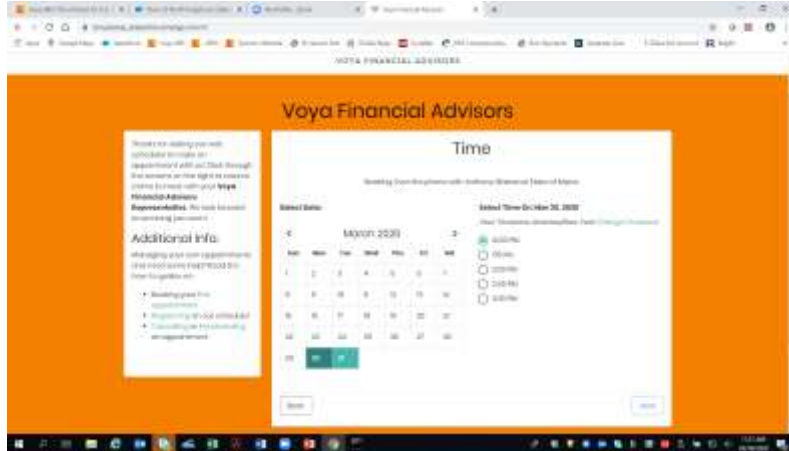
VOYA FINANCIAL ADVISORS

Voya Financial Advisors

Thanks for visiting our web scheduler to make an appointment with us! Click through the screens on the right to reserve a time to meet with your Voya Financial Advisors Representative. We look forward to meeting you soon!

Additional Info:

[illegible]

- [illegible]
- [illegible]
- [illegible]

Time

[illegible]

Select Date:

March 2020

| Sun | Mon | Tue | Wed | Thu | Fri | Sat |
|---|---|---|---|---|---|---|
| 1 | 2 | 3 | 4 | 5 | 6 | 7 |
| 8 | 9 | 10 | 11 | 12 | 13 | 14 |
| 15 | 16 | 17 | 18 | 19 | 20 | 21 |
| 22 | 23 | 24 | 25 | 26 | 27 | 28 |
| 29 | 30 | 31 | | | | |

Select Time On Mar 30, 2020

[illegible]

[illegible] PM
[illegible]
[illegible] PM
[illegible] PM
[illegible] PM

Back

Next